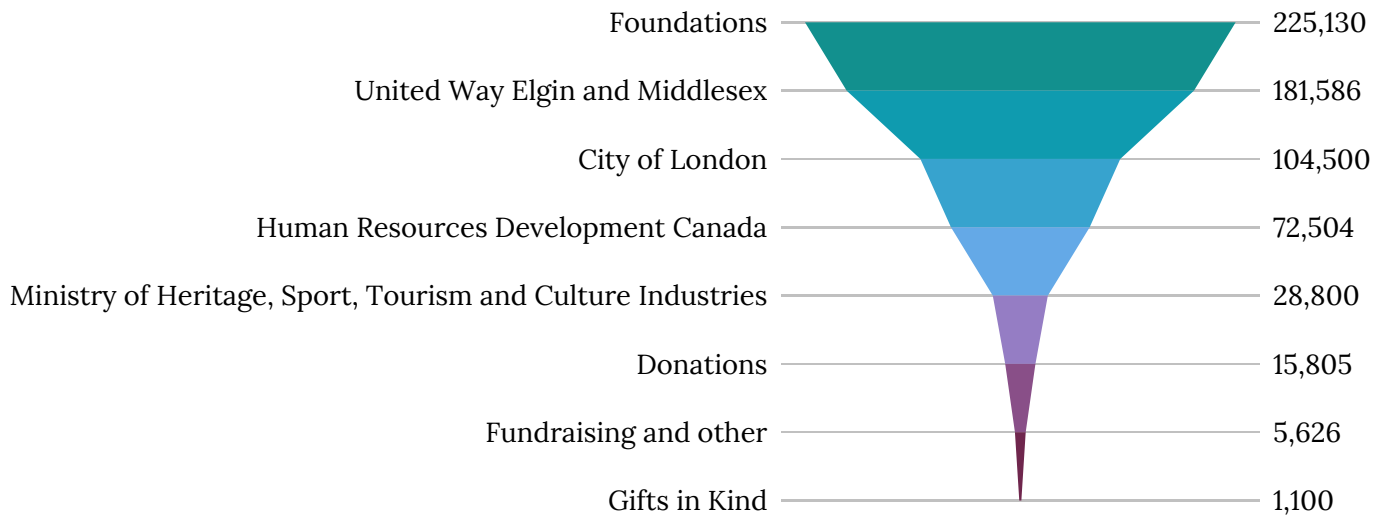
| | |
|---|---|
| Foundations | 225,130 |
| United Way Elgin and Middlesex | 181,586 |
| City of London | 104,500 |
| Human Resources Development Canada | 72,504 |
| Ministry of Heritage, Sport, Tourism and Culture Industries | 28,800 |
| Donations | 15,805 |
| Fundraising and other | 5,626 |
| Gifts in Kind | 1,100 |